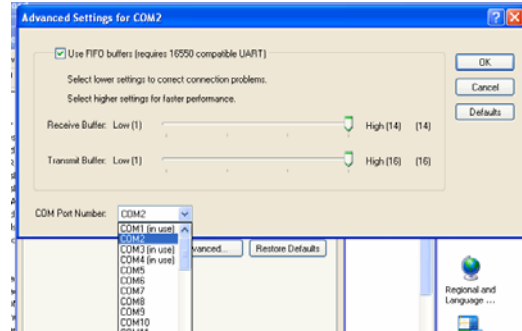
Advanced Settings for COM2

Use FIFO buffers (requires 16550 compatible UART)

Select lower settings to correct connection problems.

Select higher settings for faster performance.

Receive Buffer: Low (1) High (14) (14)

Transmit Buffer: Low (1) High (16) (16)

OK

Cancel

Defaults

COM Port Number: COM2

COM1 (in use)
COM2
COM3 (in use)
COM4 (in use)
COM5
COM6
COM7
COM8
COM9
COM10
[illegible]

Advanced...

Restore Defaults

Regional and Language ...